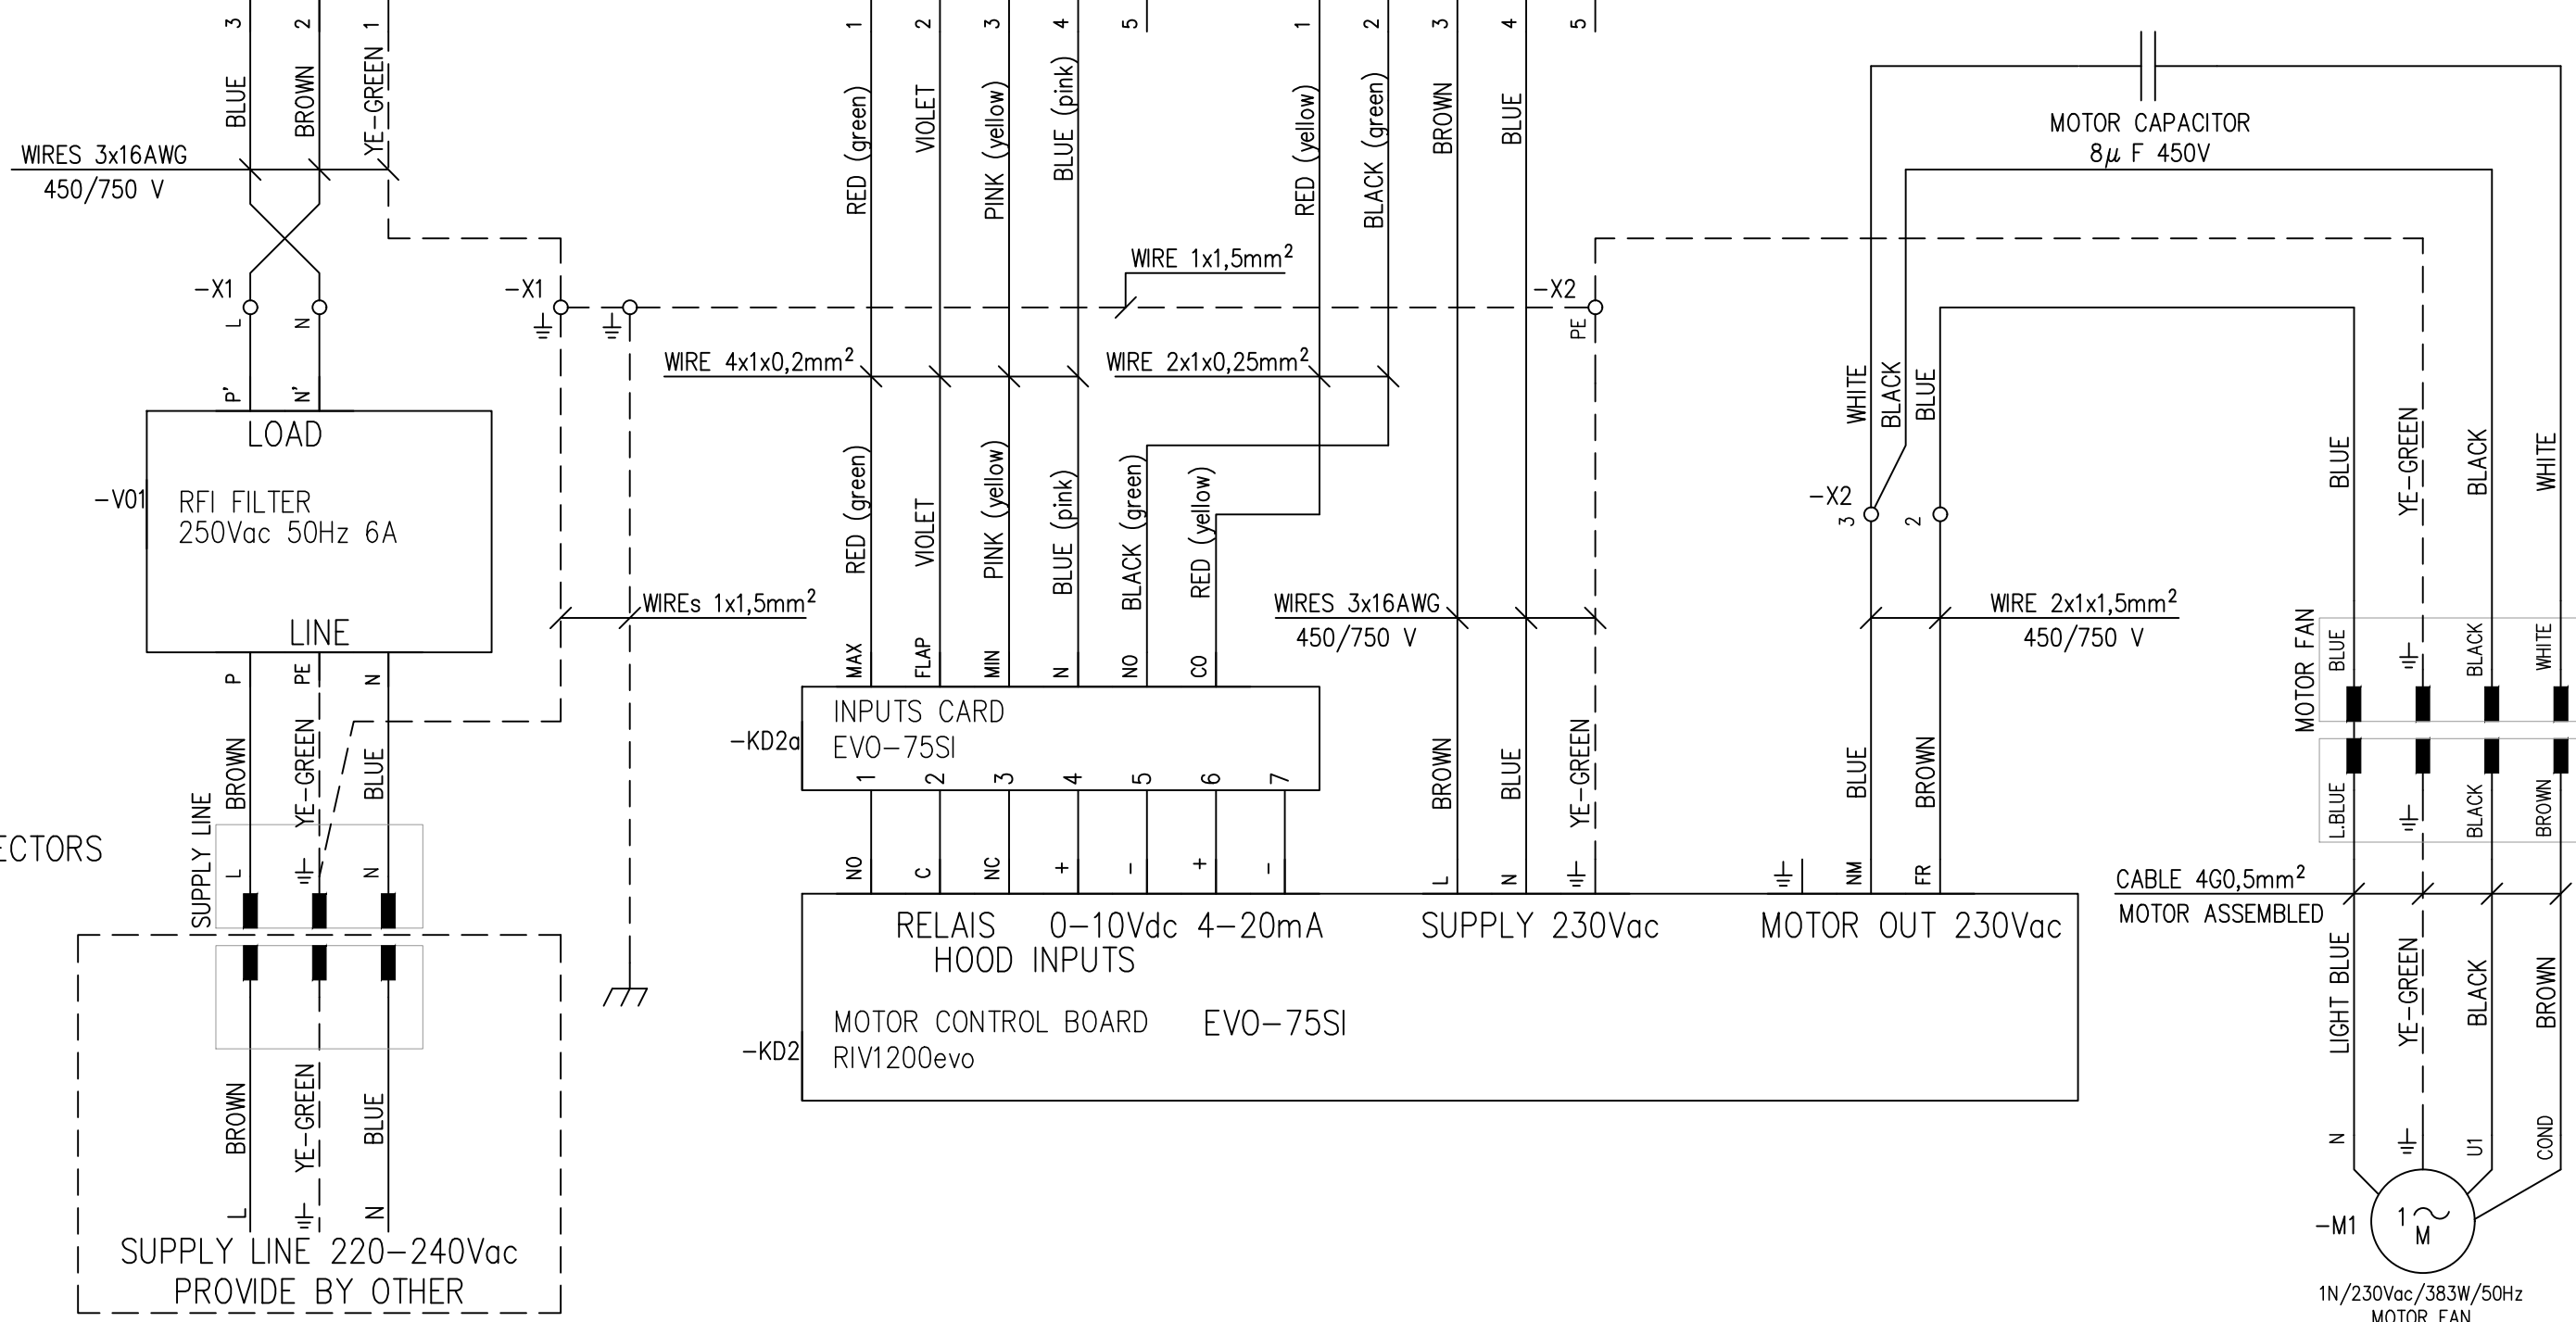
3 2 1
BLUE BROWN YE-GREEN
WIRES 3x16AWG
450/750 V
-X1
L N
P' N'
LOAD
-V01
RFI FILTER
250Vac 50Hz 6A
LINE
P PE N
BROWN YE-GREEN BLUE
ECTORS
SUPPLY LINE
L N
BROWN YE-GREEN BLUE
L N
SUPPLY LINE 220-240Vac
PROVIDE BY OTHER
-X1
WIREs 1x1,5mm$^2$

1 2 3 4 5
RED (green) VIOLET PINK (yellow) BLUE (pink)
WIRE 4x1x0,2mm$^2$
WIRE 1x1,5mm$^2$
1 2 3 4 5
RED (yellow) BLACK (green) BROWN BLUE
WIRE 2x1x0,25mm$^2$
RED (green) VIOLET PINK (yellow) BLUE (pink) BLACK (green) RED (yellow)
MAX FLAP MIN N NO CO
-KD2a
INPUTS CARD
EVO-75SI
1 2 3 4 5 6 7
NO C NC + - + -
-X2
PE
WIRES 3x16AWG
450/750 V
BROWN BLUE YE-GREEN
L N

MOTOR CAPACITOR
8$\mu$ F 450V
WHITE BLACK BLUE
-X2
3 2
WIRE 2x1x1,5mm$^2$
450/750 V
BLUE BROWN
NM FR
RELAIS 0-10Vdc 4-20mA
HOOD INPUTS
SUPPLY 230Vac
MOTOR OUT 230Vac
-KD2
MOTOR CONTROL BOARD EVO-75SI
RIV1200evo

BLUE YE-GREEN BLACK WHITE
MOTOR FAN
BLUE BLACK WHITE
L.BLUE BLACK BROWN
CABLE 4G0,5mm$^2$
MOTOR ASSEMBLED
LIGHT BLUE YE-GREEN BLACK BROWN
N U1 COND
-M1
1 M
1N/230Vac/383W/50Hz
MOTOR FAN